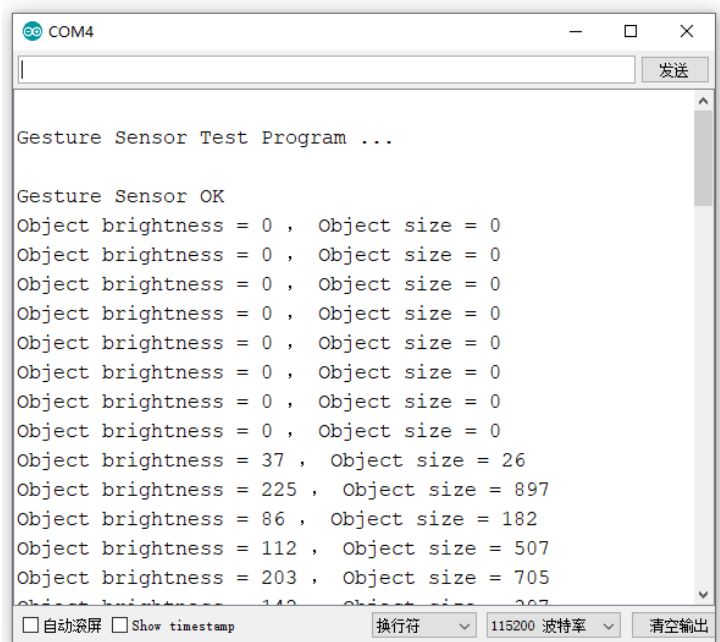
COM4

发送

Gesture Sensor Test Program ...

Gesture Sensor OK
Object brightness = 0 ， Object size = 0
Object brightness = 0 ， Object size = 0
Object brightness = 0 ， Object size = 0
Object brightness = 0 ， Object size = 0
Object brightness = 0 ， Object size = 0
Object brightness = 0 ， Object size = 0
Object brightness = 0 ， Object size = 0
Object brightness = 0 ， Object size = 0
Object brightness = 37 ， Object size = 26
Object brightness = 225 ， Object size = 897
Object brightness = 86 ， Object size = 182
Object brightness = 112 ， Object size = 507
Object brightness = 203 ， Object size = 705
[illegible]

自动滚屏 Show timestamp 换行符 115200 波特率 清空输出